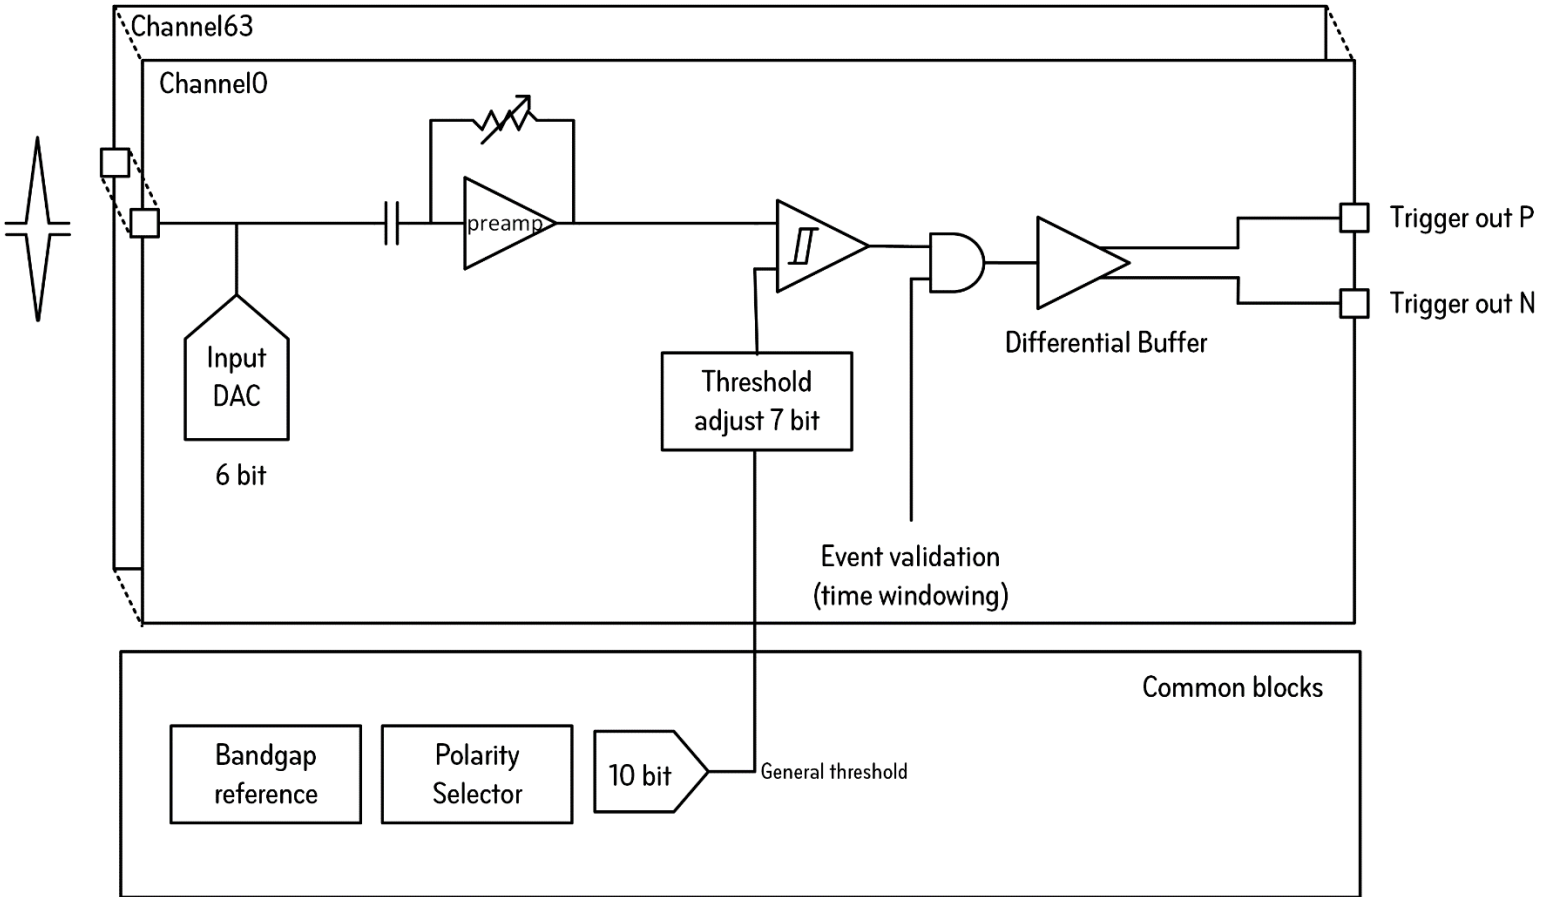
Channel63

Channel0

preamp

Trigger out P

Trigger out N

Differential Buffer

Input DAC

6 bit

Threshold adjust 7 bit

Event validation (time windowing)

Common blocks

Bandgap reference

Polarity Selector

10 bit

General threshold